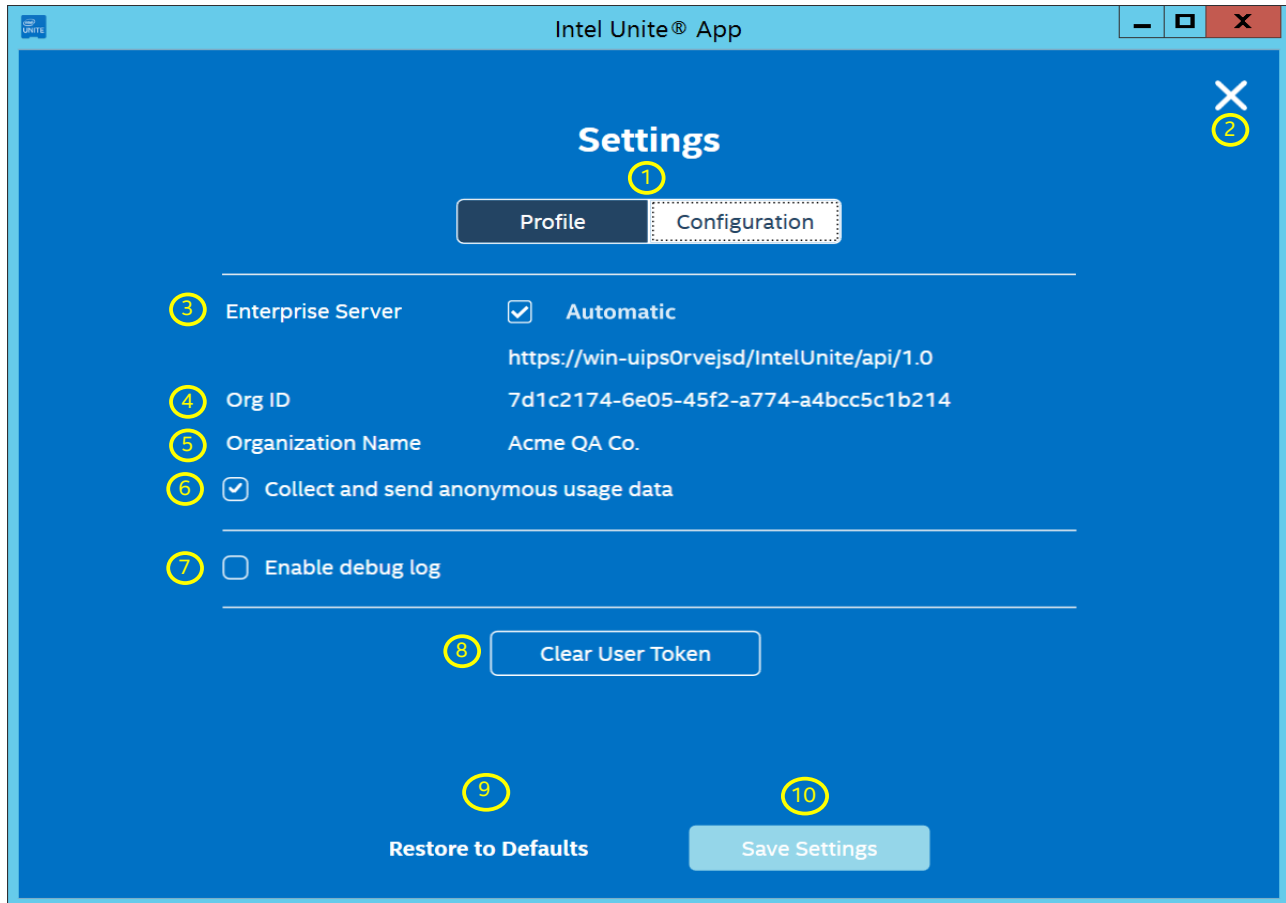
intel UNITE

Intel Unite® App

X

2

Settings

1

Profile Configuration

3 Enterprise Server Automatic

https://win-uips0rvejsd/IntelUnite/api/1.0

4 Org ID 7d1c2174-6e05-45f2-a774-a4bcc5c1b214

5 Organization Name Acme QA Co.

6 Collect and send anonymous usage data

7 Enable debug log

8 Clear User Token

9

10

Restore to Defaults

Save Settings